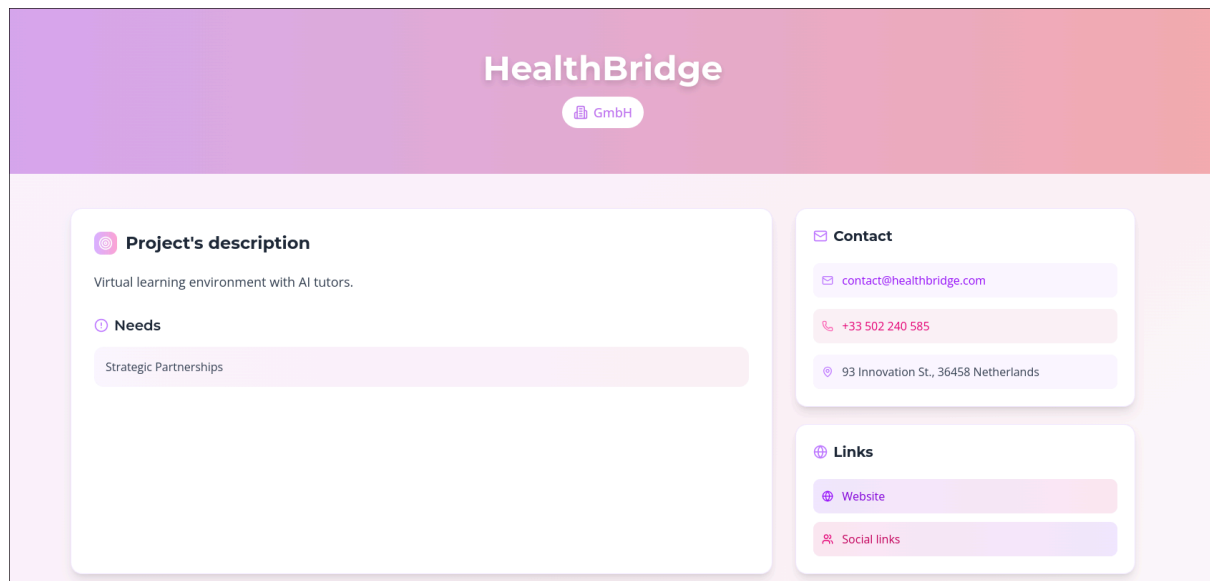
HealthBridge

GmbH

Project's description

Virtual learning environment with AI tutors.

Needs

Strategic Partnerships

Contact

contact@healthbridge.com

+33 502 240 585

93 Innovation St., 36458 Netherlands

Links

Website

Social links